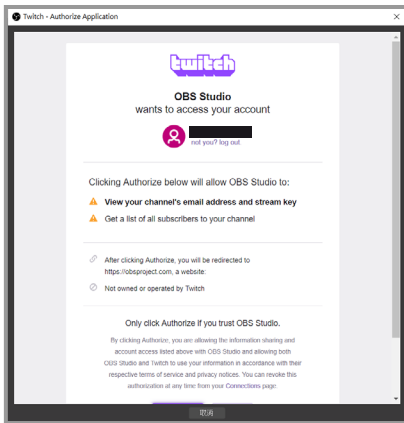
Twitch - Authorize Application

twitch

OBS Studio
wants to access your account

not you? log out

Clicking Authorize below will allow OBS Studio to:

View your channel's email address and stream key

Get a list of all subscribers to your channel

After clicking Authorize, you will be redirected to https://obsproject.com, a website:

Not owned or operated by Twitch

Only click Authorize if you trust OBS Studio.

By clicking Authorize, you are allowing the information sharing and account access listed above with OBS Studio and allowing both OBS Studio and Twitch to use your information in accordance with their respective terms of service and privacy notices. You can revoke this authorization at any time from your Connections page.

取消